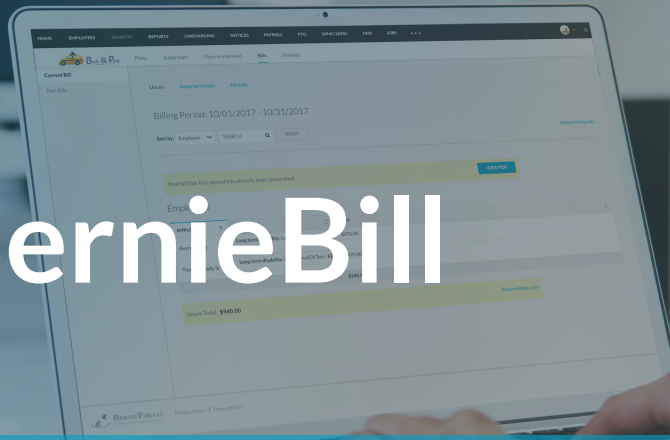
HOME EMPLOYEES BENEFITS REPORTS ONBOARDING NOTICES PAYROLL PTO SYNC/SYNC TIME JOBS • • •

Bark & Park

Plans Subgroups Open enrollment Bills Settings

Current Bill

Past Bills

Unum Superior Vision Allstate

Billing Period: 10/01/2017 - 10/31/2017

Sort by: Employee SEARCH RESET

Reconciling view

VIEW PDF

Your bill for this period has already been generated.

Empl

erneiBill

Long term

Long term disability

$940

Unum Total: $940.00

BERNIEPORTAL

Privacy Policy | Terms of Use